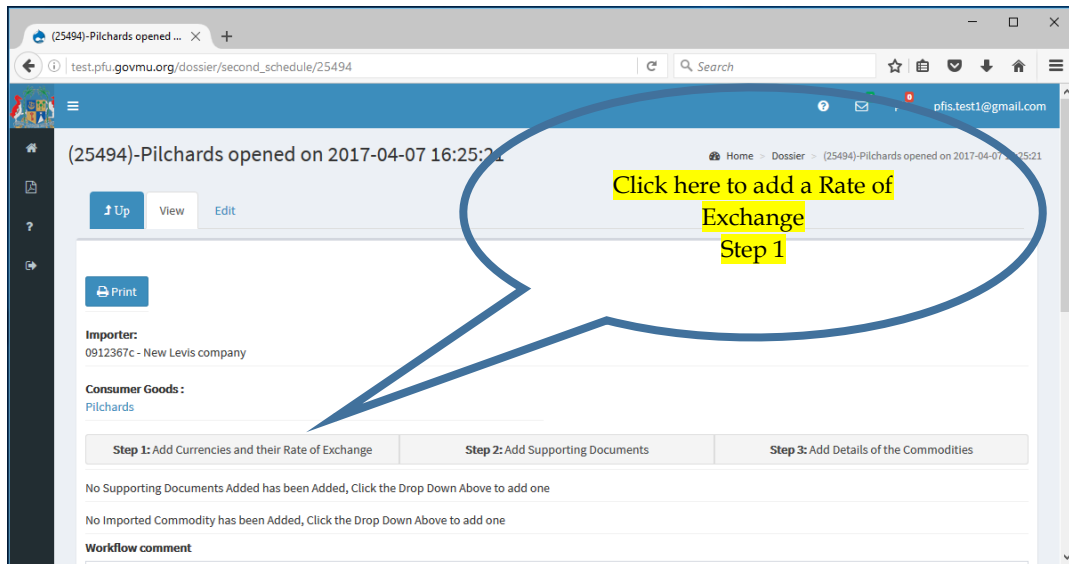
(25494)-Pilchards opened ... ×

test.pfu.govmu.org/dossier/second_schedule/25494

Search

pfis.test1@gmail.com

(25494)-Pilchards opened on 2017-04-07 16:25:21

Home > Dossier > (25494)-Pilchards opened on 2017-04-07 16:25:21

Click here to add a Rate of Exchange
Step 1

Up View Edit

Print

Importer:
0912367c - New Levis company

Consumer Goods :
Pilchards

| Step 1: Add Currencies and their Rate of Exchange | Step 2: Add Supporting Documents | Step 3: Add Details of the Commodities |
|---|---|---|

No Supporting Documents Added has been Added, Click the Drop Down Above to add one

No Imported Commodity has been Added, Click the Drop Down Above to add one

Workflow comment